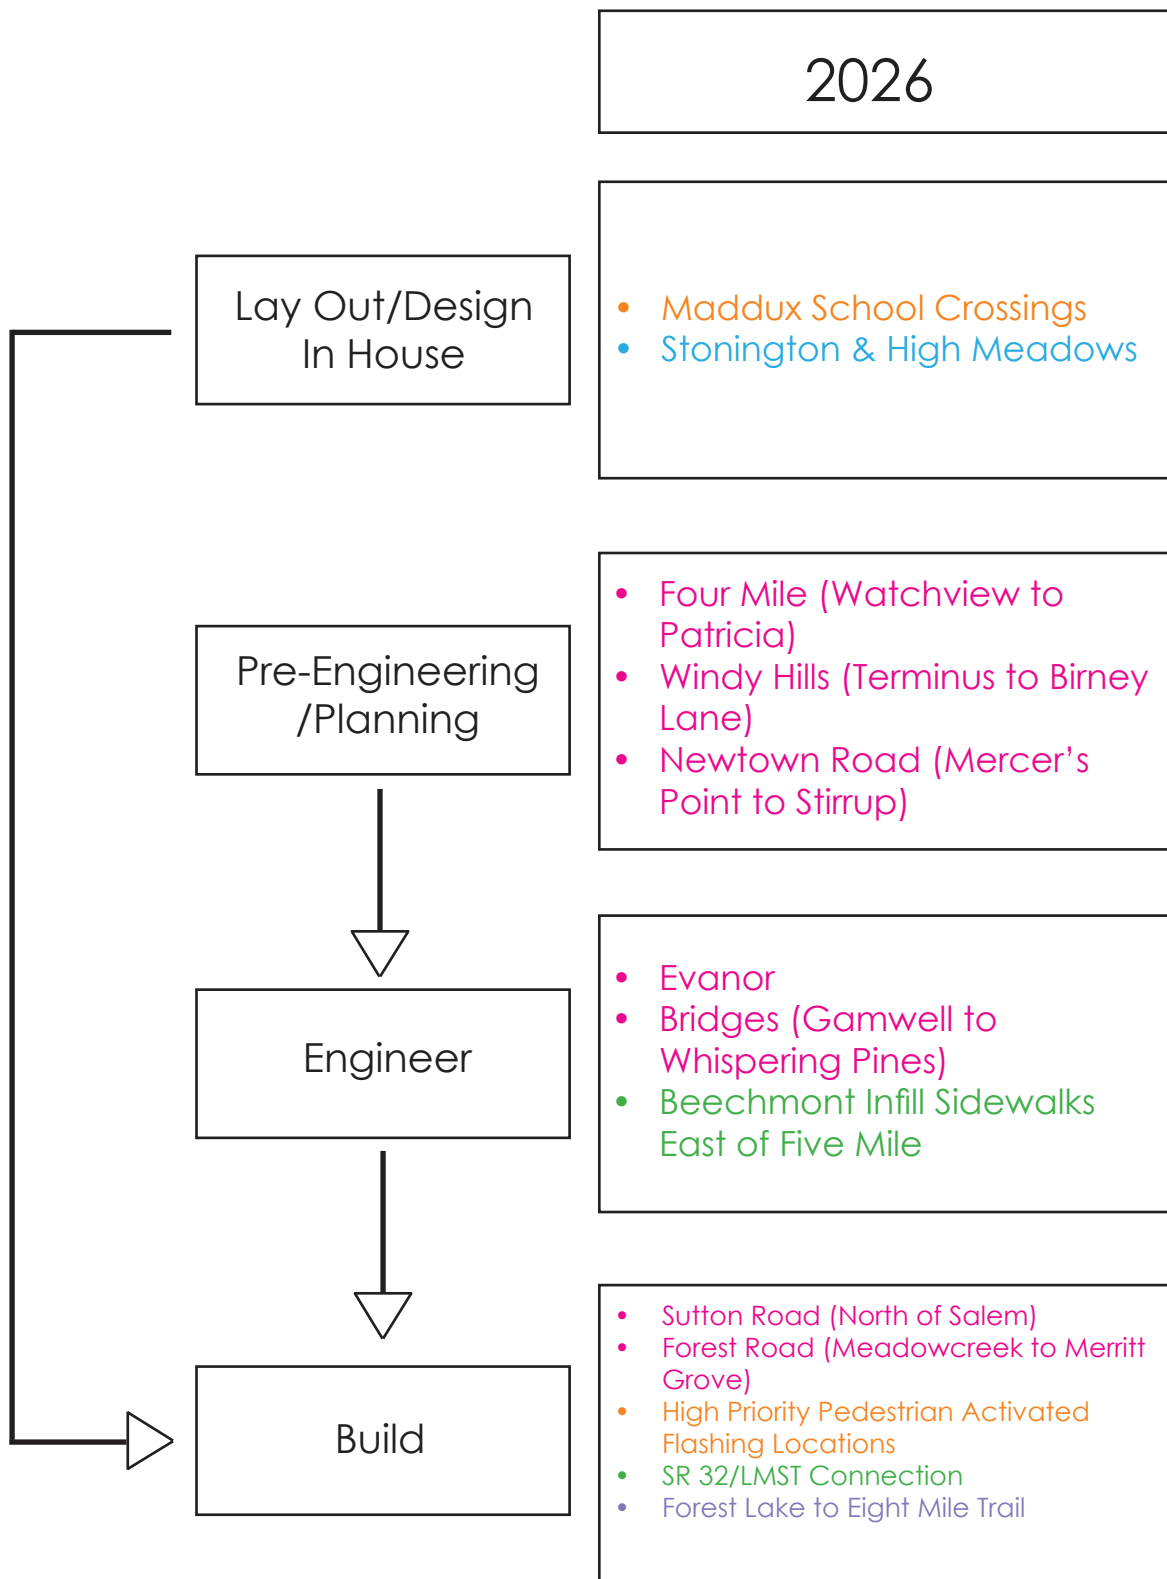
2026

Lay Out/Design In House

- Maddux School Crossings
- Stonington & High Meadows

Pre-Engineering /Planning

- Four Mile (Watchview to Patricia)
- Windy Hills (Terminus to Birney Lane)
- Newtown Road (Mercer's Point to Stirrup)

Engineer

- Evanor
- Bridges (Gamwell to Whispering Pines)
- Beechmont Infill Sidewalks East of Five Mile

Build

- Sutton Road (North of Salem)
- Forest Road (Meadowcreek to Merritt Grove)
- High Priority Pedestrian Activated Flashing Locations
- SR 32/LMST Connection
- Forest Lake to Eight Mile Trail